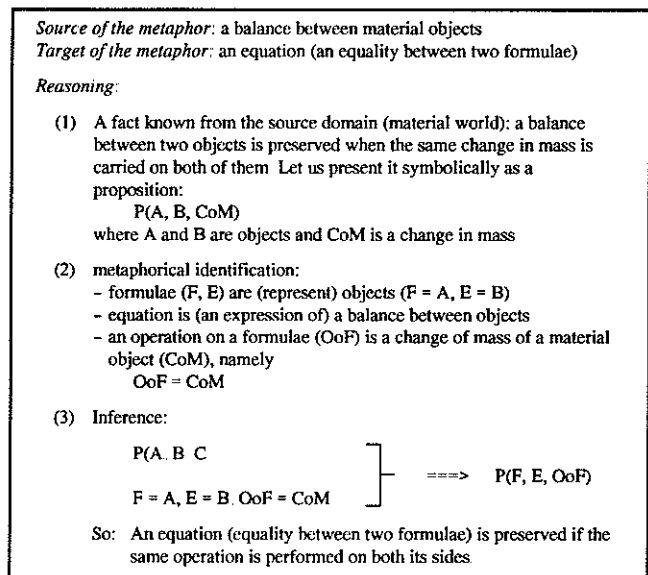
*Source of the metaphor*: a balance between material objects
*Target of the metaphor*: an equation (an equality between two formulae)

*Reasoning*:

(1) A fact known from the source domain (material world): a balance between two objects is preserved when the same change in mass is carried on both of them Let us present it symbolically as a proposition:
P(A, B, CoM)
where A and B are objects and CoM is a change in mass

(2) metaphorical identification:
- formulae (F, E) are (represent) objects (F = A, E = B)
- equation is (an expression of) a balance between objects
- an operation on a formulae (OoF) is a change of mass of a material object (CoM), namely
OoF = CoM

(3) Inference:

P(A, B C

F = A, E = B, OoF = CoM

===> P(F, E, OoF)

So: An equation (equality between two formulae) is preserved if the same operation is performed on both its sides